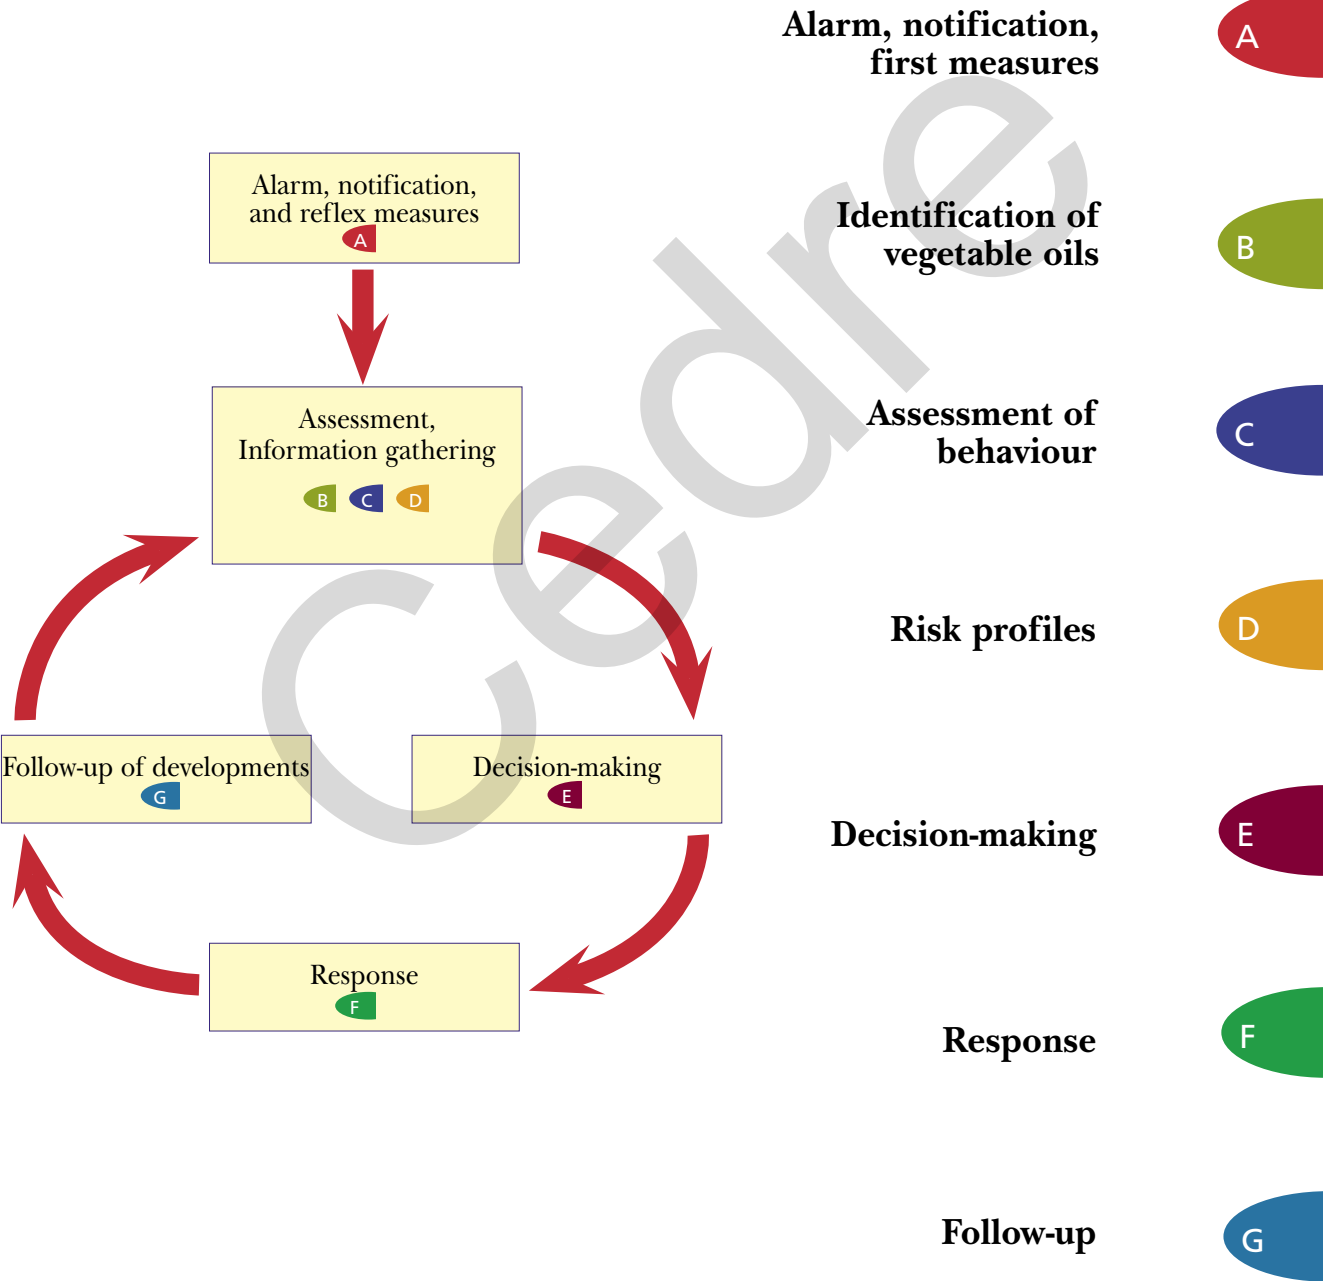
Alarm, notification, and reflex measures
A

Assessment, Information gathering
B C D

Follow-up of developments
G

Decision-making
E

Response
F

Alarm, notification, first measures
A

Identification of vegetable oils
B

Assessment of behaviour
C

Risk profiles
D

Decision-making
E

Response
F

Follow-up
G

Cedre